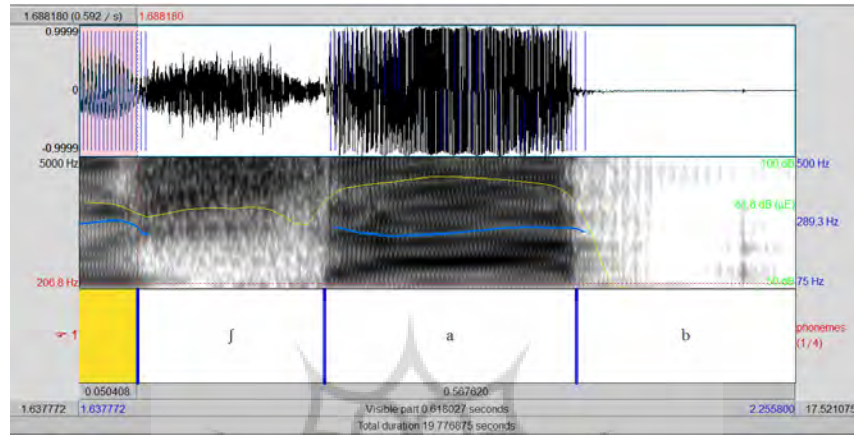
1.688180 (0.592 / s) 1.688180

0.9999

0

-0.9999

5000 Hz

100 dB 500 Hz

61.8 dB (μE)

289.3 Hz

206.8 Hz

50 dB 75 Hz

1

ʃ

a

b

phonemes (1/4)

0.050408

0.567620

1.637772 1.637772

Visible part 0.618027 seconds

2.255800 17.521075

Total duration 19.776875 seconds